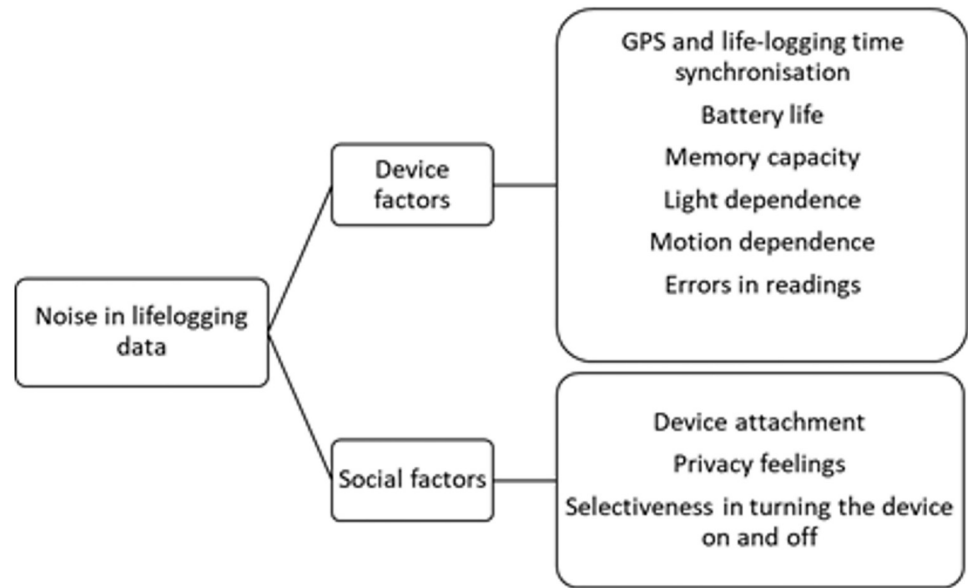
Noise in lifelogging data

Device factors

GPS and life-logging time synchronisation
Battery life
Memory capacity
Light dependence
Motion dependence
Errors in readings

Social factors

Device attachment
Privacy feelings
Selectiveness in turning the device on and off